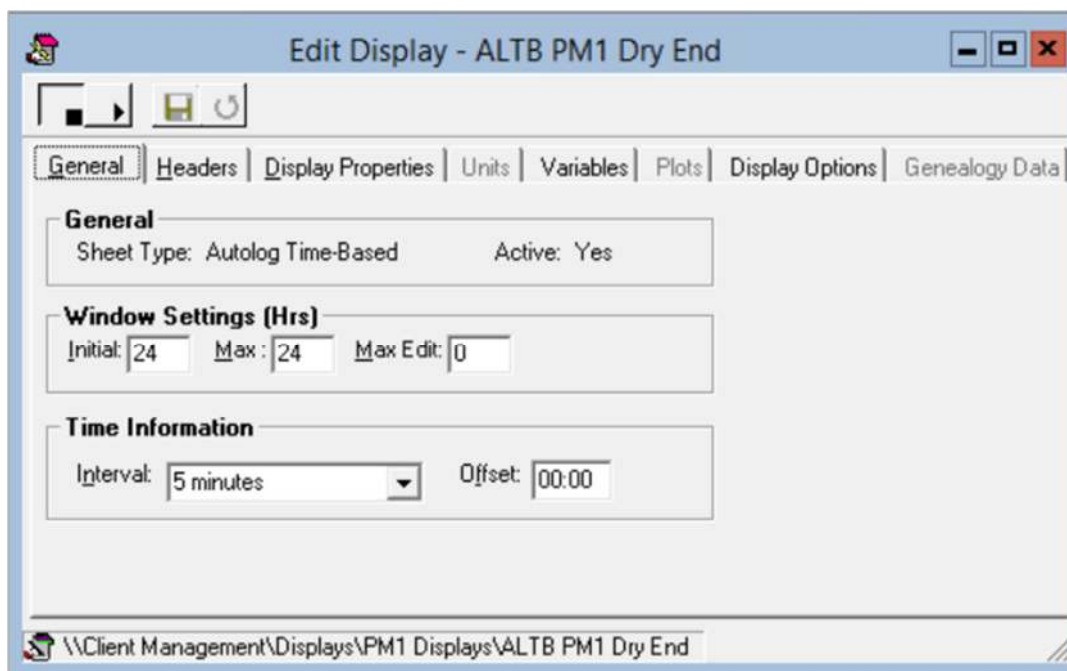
Edit Display - ALTB PM1 Dry End

General | Headers | Display Properties | Units | Variables | Plots | Display Options | Genealogy Data

General
Sheet Type: Autolog Time-Based
Active: Yes

Window Settings (Hrs)
Initial: 24
Max : 24
Max Edit: 0

Time Information
Interval: 5 minutes
Offset: 00:00

\\Client Management\Displays\PM1 Displays\ALTB PM1 Dry End